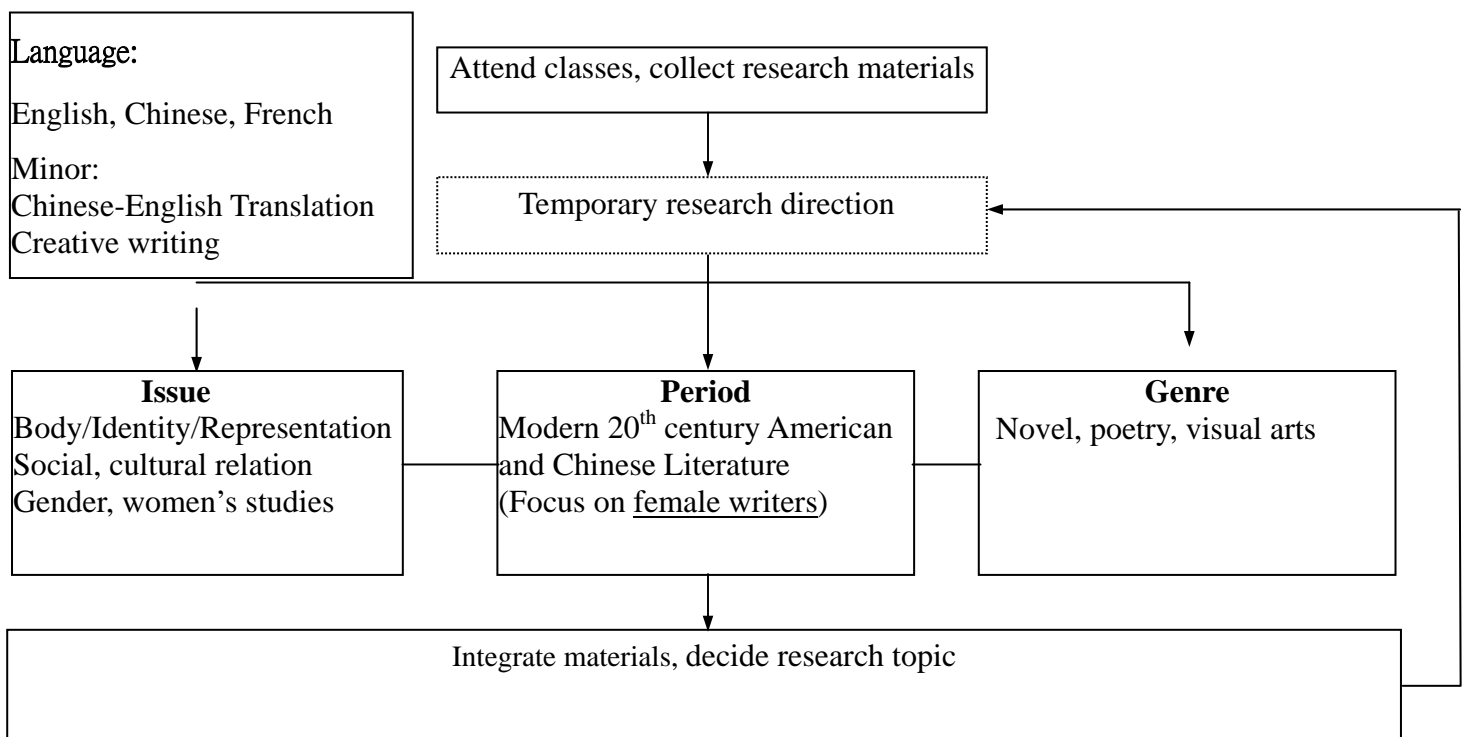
Language:

English, Chinese, French

Minor:
Chinese-English Translation
Creative writing

Attend classes, collect research materials

Temporary research direction

**Issue**
Body/Identity/Representation
Social, cultural relation
Gender, women's studies

**Period**
Modern 20$^{th}$ century American and Chinese Literature
(Focus on female writers)

**Genre**
Novel, poetry, visual arts

Integrate materials, decide research topic